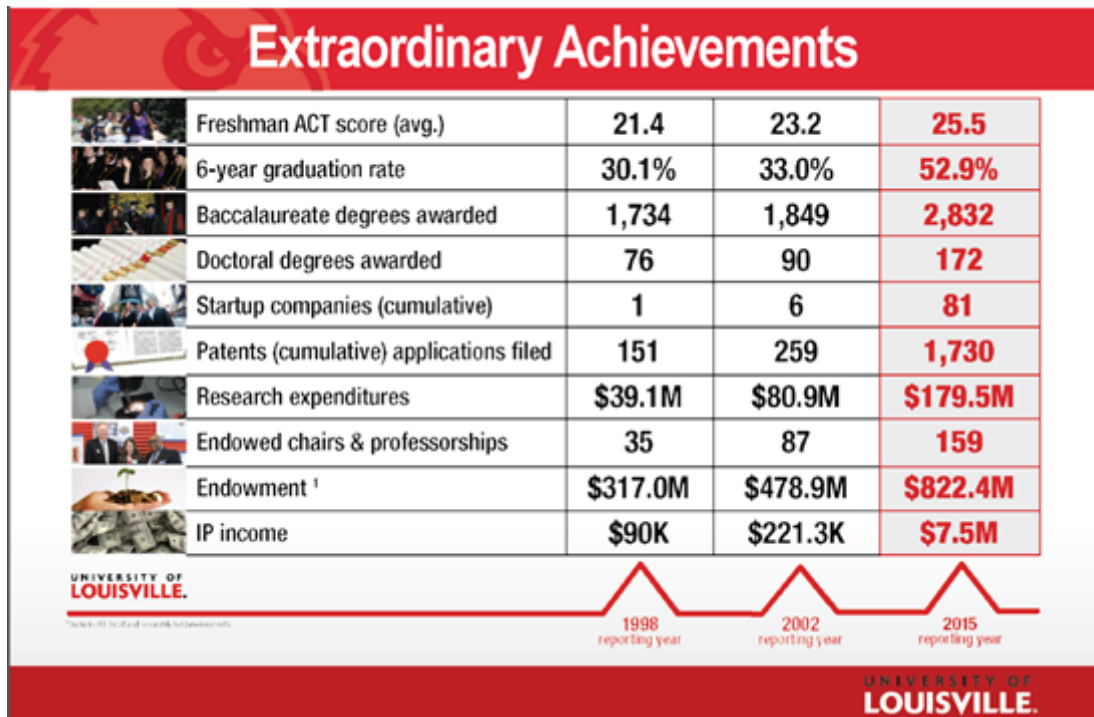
Extraordinary Achievements

| | | | |
|---|---|---|---|
| Freshman ACT score (avg.) | 21.4 | 23.2 | 25.5 |
| 6-year graduation rate | 30.1% | 33.0% | 52.9% |
| Baccalaureate degrees awarded | 1,734 | 1,849 | 2,832 |
| Doctoral degrees awarded | 76 | 90 | 172 |
| Startup companies (cumulative) | 1 | 6 | 81 |
| Patents (cumulative) applications filed | 151 | 259 | 1,730 |
| Research expenditures | \$39.1M | \$80.9M | \$179.5M |
| Endowed chairs & professorships | 35 | 87 | 159 |
| Endowment ¹ | \$317.0M | \$478.9M | \$822.4M |
| IP income | \$90K | \$221.3K | \$7.5M |

UNIVERSITY OF LOUISVILLE.

¹ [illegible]

1998 reporting year

2002 reporting year

2015 reporting year

UNIVERSITY OF LOUISVILLE.